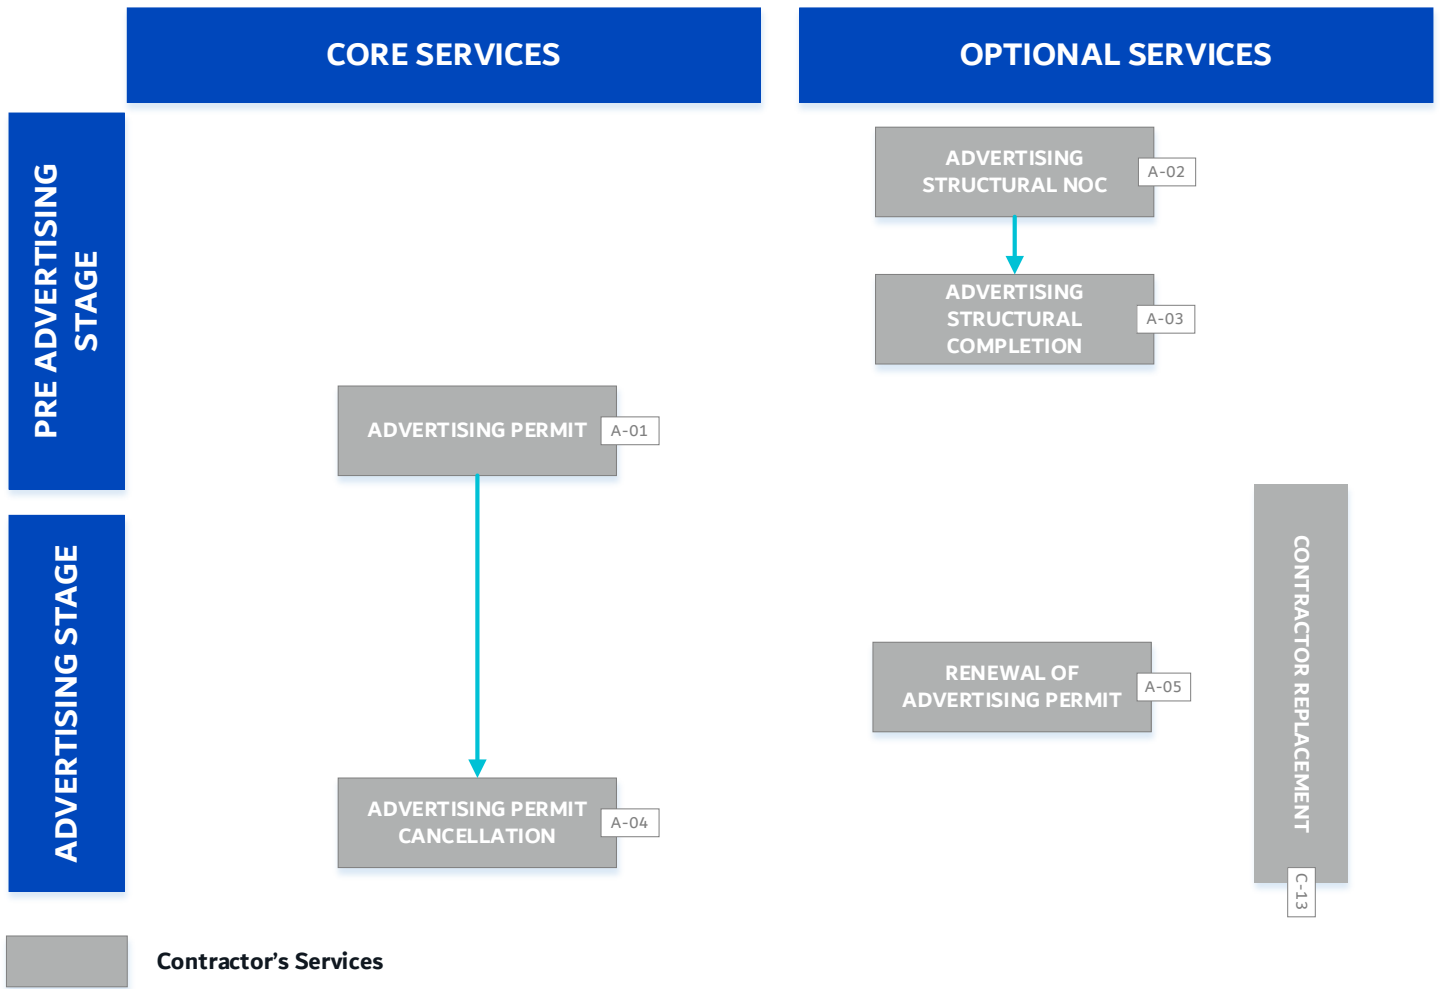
CORE SERVICES

OPTIONAL SERVICES

PRE ADVERTISING STAGE

ADVERTISING STRUCTURAL NOC A-02

ADVERTISING STRUCTURAL COMPLETION A-03

ADVERTISING PERMIT A-01

ADVERTISING STAGE

CONTRACTOR REPLACEMENT C-13

RENEWAL OF ADVERTISING PERMIT A-05

ADVERTISING PERMIT CANCELLATION A-04

Contractor's Services